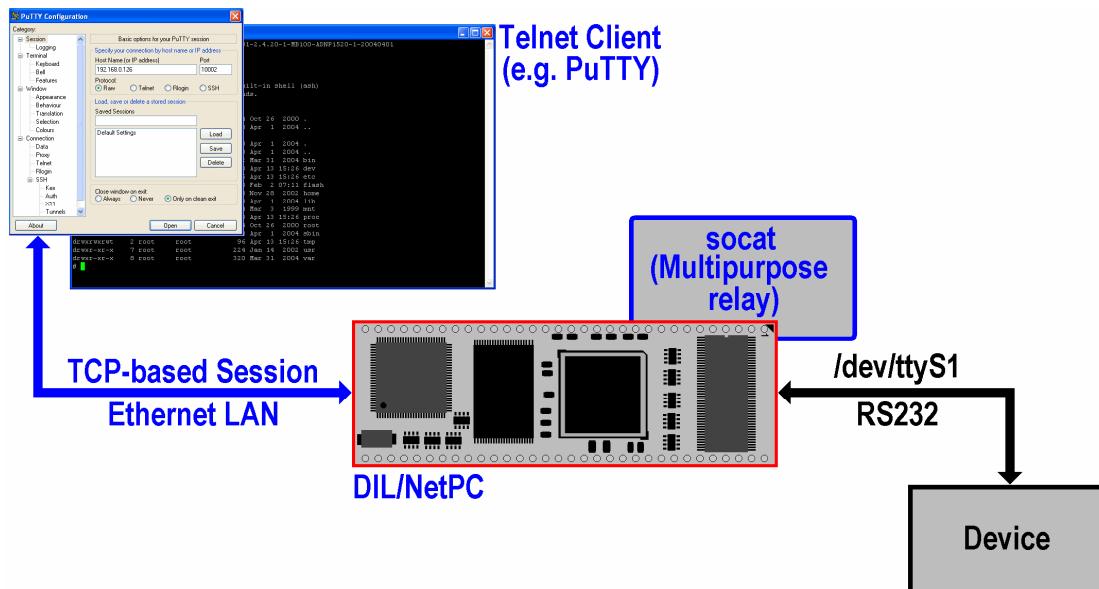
PuTTY Configuration

Category:
Session
Logging
Terminal
Keyboard
Bell
Features
Window
Appearance
Behaviour
Translation
Selection
Colours
Connection
Data
Proxy
Telnet
Rlogin
SSH
Kex
Auth
X11
Tunnels

Basic options for your PuTTY session
Specify your connection by host name or IP address
Host Name (or IP address)
192.168.0.126
Port
10002
Protocol:
Raw
Telnet
Rlogin
SSH
Load, save or delete a stored session
Saved Sessions
Default Settings
Load
Save
Delete
Close window on exit:
Always
Never
Only on clean exit
About
Open
Cancel

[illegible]1-2.4.20-1-MB100-ADNP1520-1-20040401

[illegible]ilt-in shell (ash)
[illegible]ds.

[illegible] Oct 26 2000 .
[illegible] Apr 1 2004 ..
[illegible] Apr 1 2004 .
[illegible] Apr 1 2004 ..
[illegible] Mar 31 2004 bin
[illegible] Apr 13 15:26 dev
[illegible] Apr 13 15:26 etc
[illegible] Feb 2 07:11 flash
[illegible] Nov 28 2002 home
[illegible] Apr 1 2004 lib
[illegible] Mar 3 1999 mnt
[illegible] Apr 13 15:26 proc
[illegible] Oct 26 2000 root
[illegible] Apr 1 2004 sbin
drwxrwxrwt 2 root root 96 Apr 13 15:26 tmp
drwxr-xr-x 7 root root 224 Jan 14 2002 usr
drwxr-xr-x 8 root root 320 Mar 31 2004 var
#

Telnet Client
(e.g. PuTTY)

socat
(Multipurpose
relay)

TCP-based Session
Ethernet LAN

/dev/ttyS1
RS232

DIL/NetPC

Device